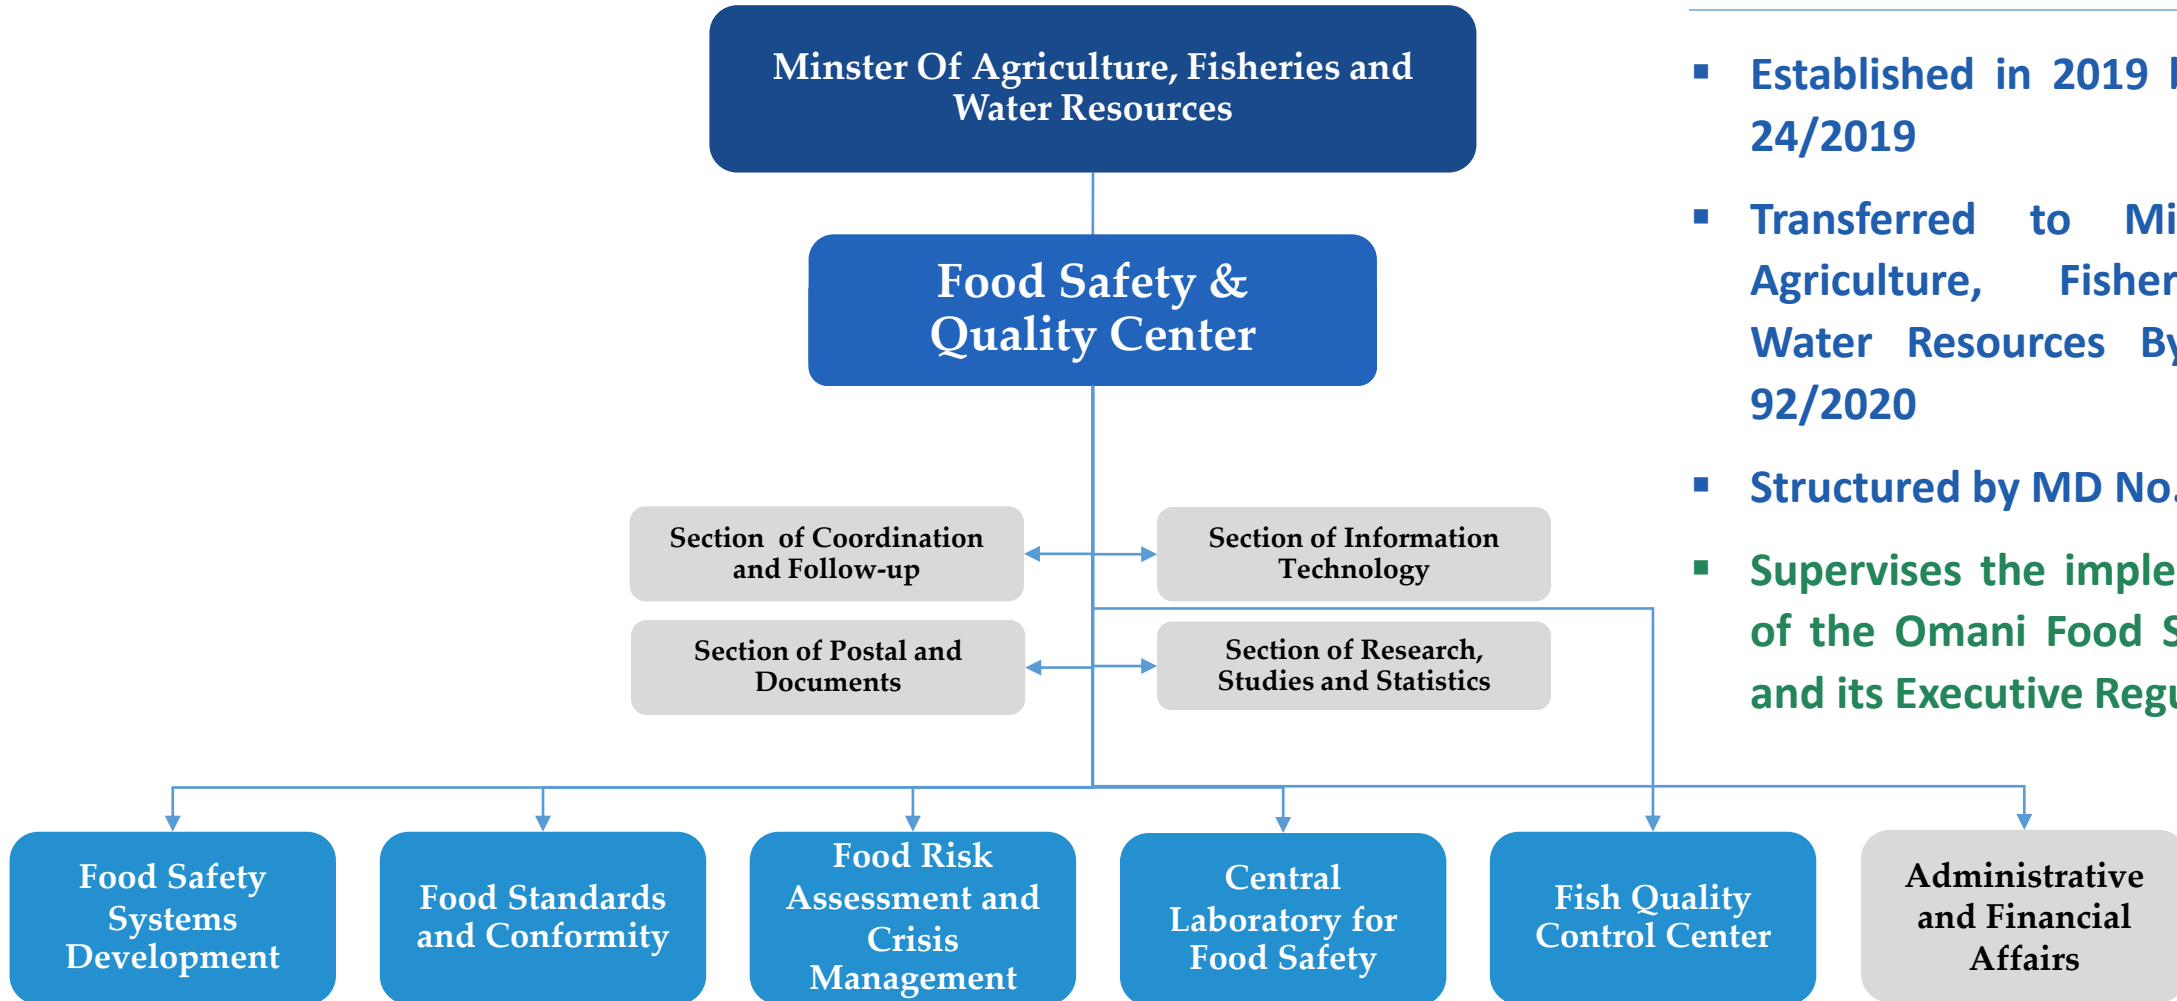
Minster Of Agriculture, Fisheries and Water Resources

Food Safety & Quality Center

Section of Coordination and Follow-up

Section of Information Technology

Section of Postal and Documents

Section of Research, Studies and Statistics

Food Safety Systems Development

Food Standards and Conformity

Food Risk Assessment and Crisis Management

Central Laboratory for Food Safety

Fish Quality Control Center

Administrative and Financial Affairs

▪ Established in 2019 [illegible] 24/2019

▪ Transferred to Mi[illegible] Agriculture, Fisher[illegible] Water Resources By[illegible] 92/2020

▪ Structured by MD No.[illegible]

▪ Supervises the imple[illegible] of the Omani Food S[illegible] and its Executive Regu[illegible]